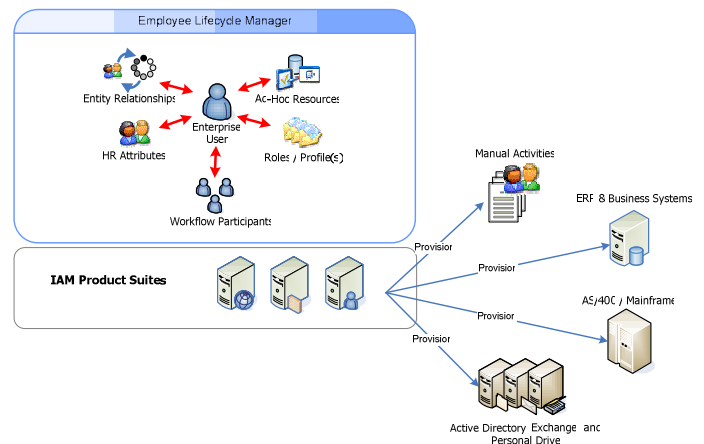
Employee Lifecycle Manager

Entity Relationships

Ad-Hoc Resources

Enterprise User

HR Attributes

Roles / Profile(s)

Workflow Participants

IAM Product Suites

Manual Activities

ERP & Business Systems

AS/400 / Mainframe

Provision

Provision

Provision

Provision

Active Directory, Exchange and Personal Drive